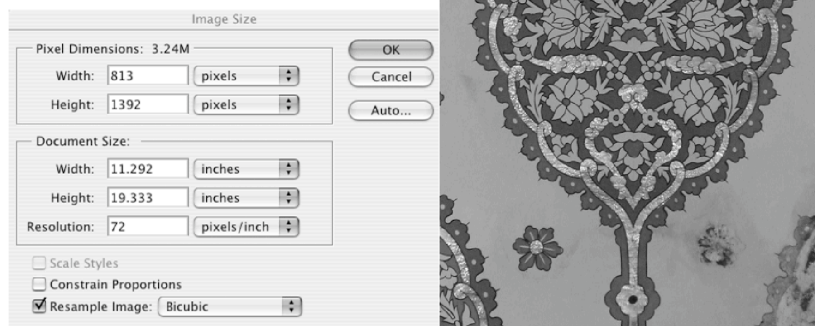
Image Size

Pixel Dimensions: 3.24M

Width: 813 pixels

Height: 1392 pixels

OK

Cancel

Auto...

Document Size:

Width: 11.292 inches

Height: 19.333 inches

Resolution: 72 pixels/inch

Scale Styles

Constrain Proportions

Resample Image: Bicubic